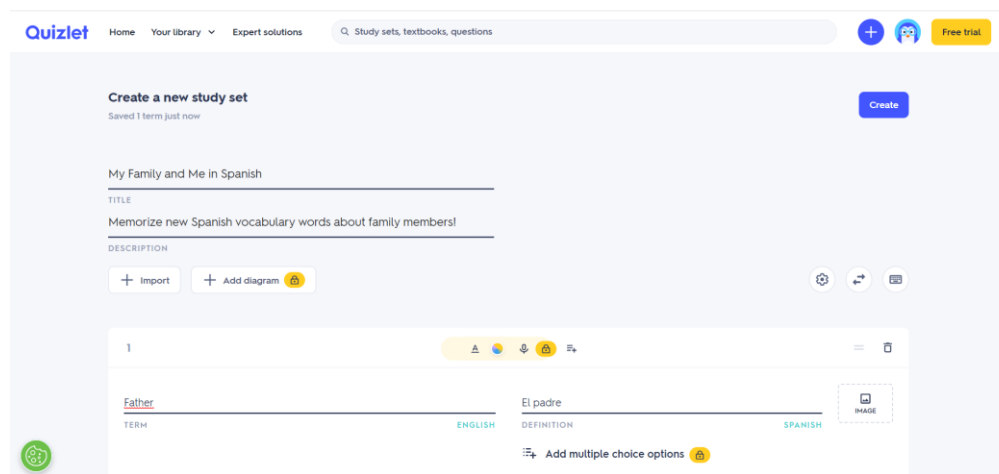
Quizlet Home Your library Expert solutions

Study sets, textbooks, questions

Free trial

Create a new study set

Saved 1 term just now

Create

My Family and Me in Spanish

TITLE

Memorize new Spanish vocabulary words about family members!

DESCRIPTION

Import

Add diagram

1

Father

TERM

ENGLISH

El padre

DEFINITION

SPANISH

IMAGE

Add multiple choice options